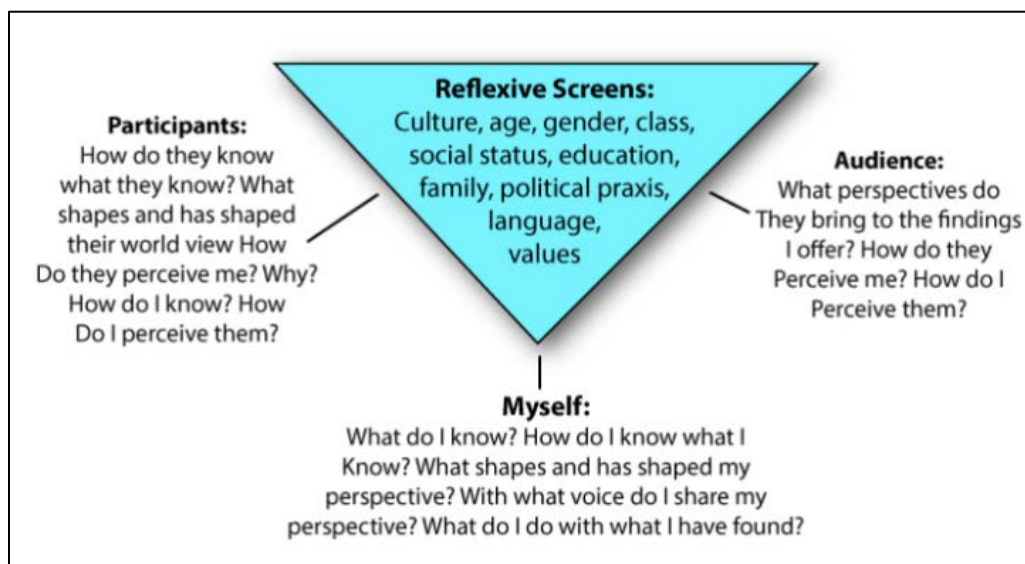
Reflexive Screens:
Culture, age, gender, class, social status, education, family, political praxis, language, values

Participants:
How do they know what they know? What shapes and has shaped their world view How Do they perceive me? Why? How do I know? How Do I perceive them?

Audience:
What perspectives do They bring to the findings I offer? How do they Perceive me? How do I Perceive them?

Myself:
What do I know? How do I know what I Know? What shapes and has shaped my perspective? With what voice do I share my perspective? What do I do with what I have found?